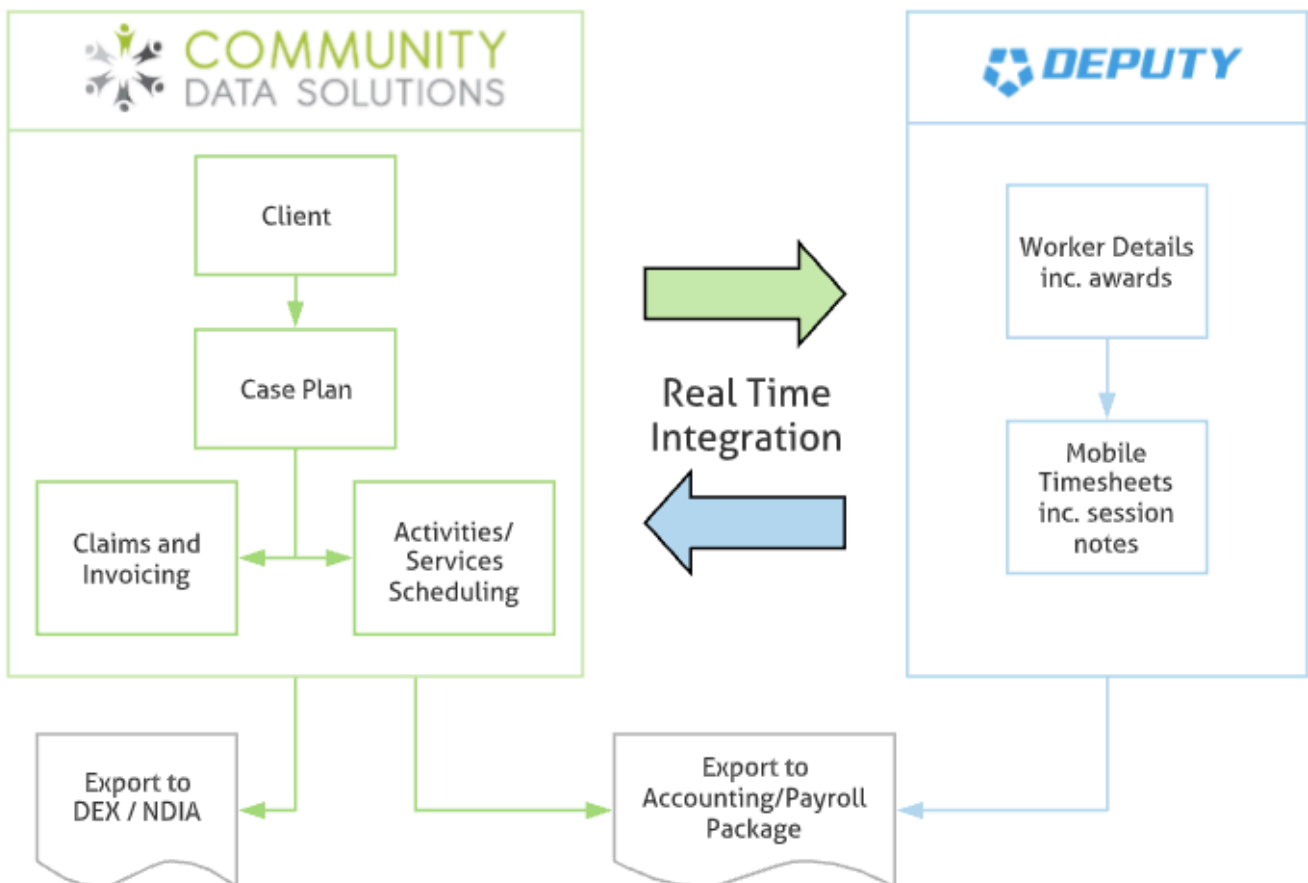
COMMUNITY
DATA SOLUTIONS

Client

Case Plan

Claims and Invoicing

Activities/ Services Scheduling

Real Time Integration

DEPUTY

Worker Details inc. awards

Mobile Timesheets inc. session notes

Export to DEX / NDIA

Export to Accounting/Payroll Package